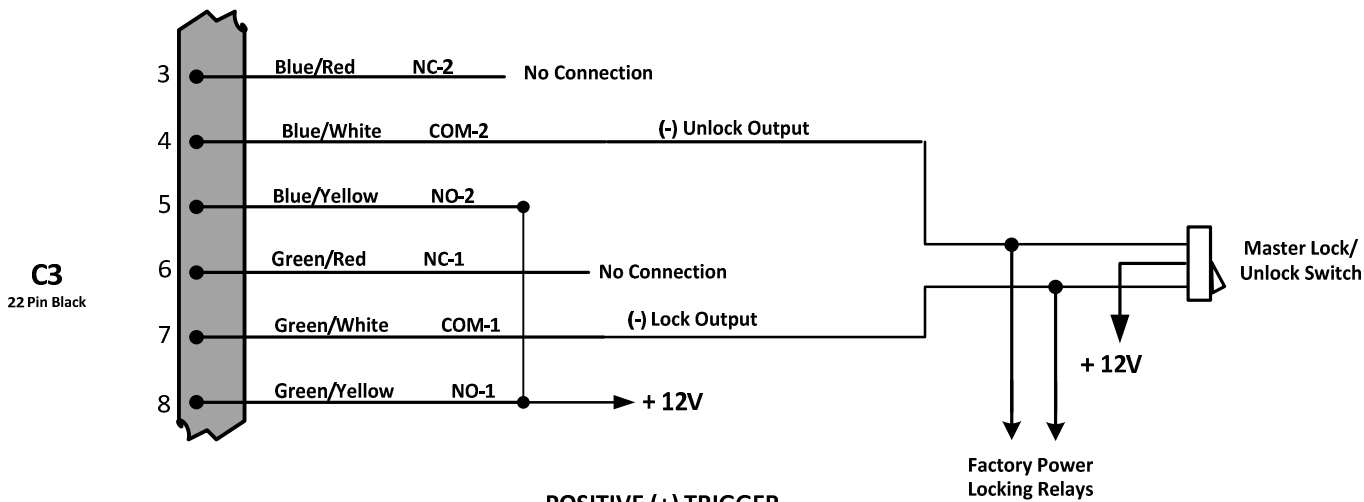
C3
22 Pin Black

3 Blue/Red NC-2 No Connection

4 Blue/White COM-2 (-) Unlock Output

5 Blue/Yellow NO-2

6 Green/Red NC-1 No Connection

7 Green/White COM-1 (-) Lock Output

8 Green/Yellow NO-1 + 12V

Master Lock/ Unlock Switch

+ 12V

Factory Power Locking Relays

POSITIVE (+) TRIGGER